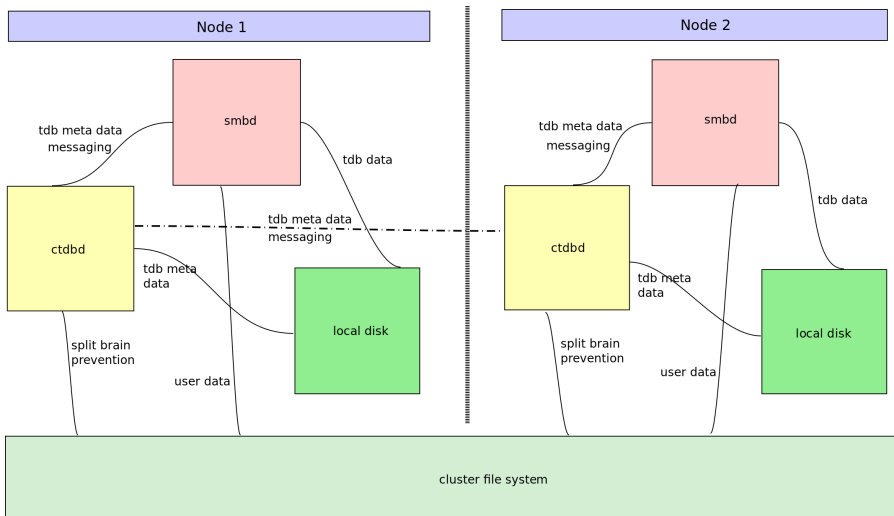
Node 1

Node 2

smbd

tdb meta data
messaging

tdb data

ctdbd

tdb meta data
messaging

tdb meta
data

local disk

split brain
prevention

user data

smbd

tdb meta data
messaging

tdb data

ctdbd

tdb meta
data

local disk

split brain
prevention

user data

cluster file system